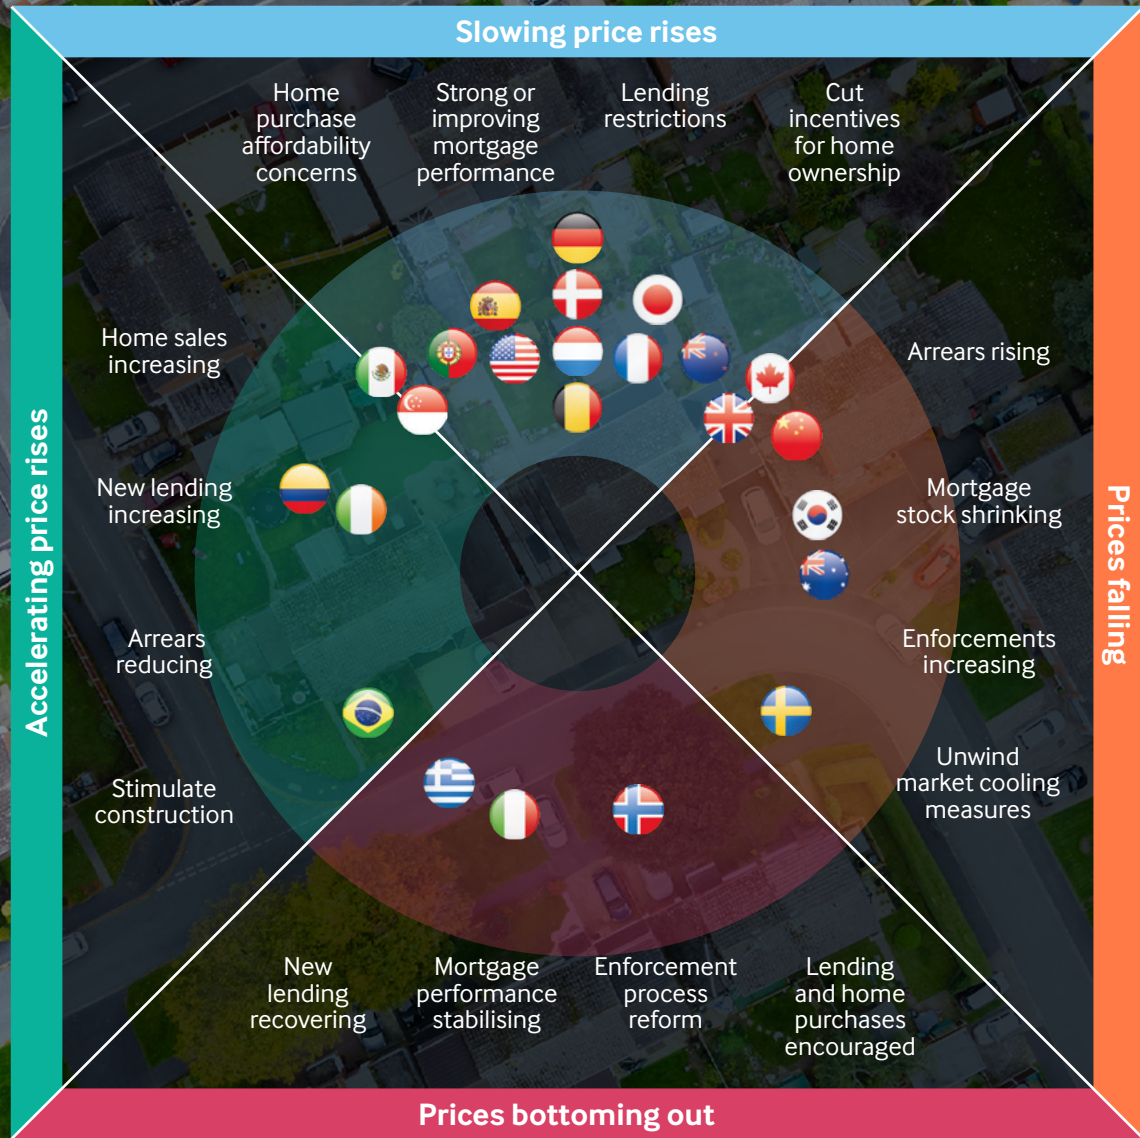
Slowing price rises

Home purchase affordability concerns

Strong or improving mortgage performance

Lending restrictions

Cut incentives for home ownership

Accelerating price rises

Home sales increasing

New lending increasing

Arrears reducing

Stimulate construction

Prices falling

Arrears rising

Mortgage stock shrinking

Enforcements increasing

Unwind market cooling measures

New lending recovering

Mortgage performance stabilising

Enforcement process reform

Lending and home purchases encouraged

Prices bottoming out